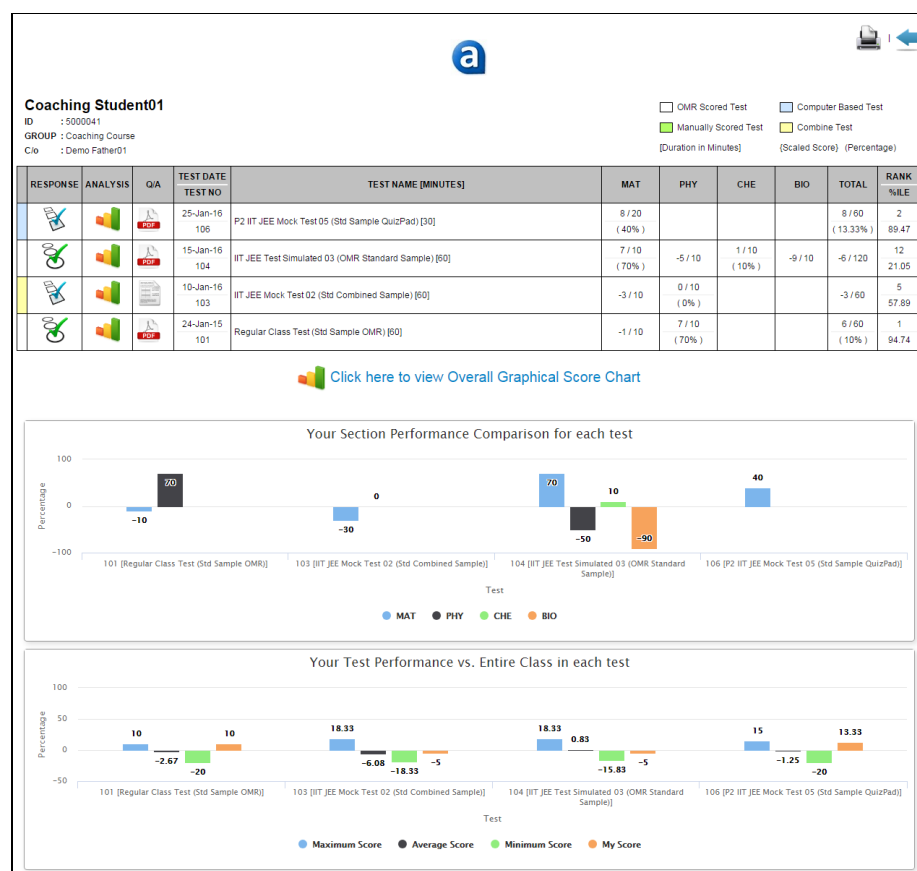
a

Coaching Student01
ID : 5000041
GROUP : Coaching Course
C/o : Demo Father01

OMR Scored Test
Computer Based Test
Manually Scored Test
Combine Test
[Duration in Minutes]
{Scaled Score} (Percentage)

| RESPONSE | ANALYSIS | Q/A | TEST DATE / TEST NO | TEST NAME [MINUTES] | MAT | PHY | CHE | BIO | TOTAL | RANK / %ILE |
|---|---|---|---|---|---|---|---|---|---|---|
| | | PDF | 25-Jan-16 106 | P2 IIT JEE Mock Test 05 (Std Sample QuizPad) [30] | 8 / 20 ( 40% ) | | | | 8 / 60 ( 13.33% ) | 2 89.47 |
| | | PDF | 15-Jan-16 104 | IIT JEE Test Simulated 03 (OMR Standard Sample) [60] | 7 / 10 ( 70% ) | -5 / 10 | 1 / 10 ( 10% ) | -9 / 10 | -6 / 120 | 12 21.05 |
| | | | 10-Jan-16 103 | IIT JEE Mock Test 02 (Std Combined Sample) [60] | -3 / 10 | 0 / 10 ( 0% ) | | | -3 / 60 | 5 57.89 |
| | | PDF | 24-Jan-15 101 | Regular Class Test (Std Sample OMR) [60] | -1 / 10 | 7 / 10 ( 70% ) | | | 6 / 60 ( 10% ) | 1 94.74 |

Click here to view Overall Graphical Score Chart

Your Section Performance Comparison for each test
Percentage
100
0
-100
-10
70
0
-30
70
-50
10
-90
40
101 [Regular Class Test (Std Sample OMR)]
103 [IIT JEE Mock Test 02 (Std Combined Sample)]
104 [IIT JEE Test Simulated 03 (OMR Standard Sample)]
106 [P2 IIT JEE Mock Test 05 (Std Sample QuizPad)]
Test
MAT PHY CHE BIO

Your Test Performance vs. Entire Class in each test
Percentage
100
50
0
-50
10
-2.67
-20
10
18.33
-6.08
-18.33
-5
18.33
0.83
-15.83
-5
15
-1.25
-20
13.33
101 [Regular Class Test (Std Sample OMR)]
103 [IIT JEE Mock Test 02 (Std Combined Sample)]
104 [IIT JEE Test Simulated 03 (OMR Standard Sample)]
106 [P2 IIT JEE Mock Test 05 (Std Sample QuizPad)]
Test
Maximum Score Average Score Minimum Score My Score